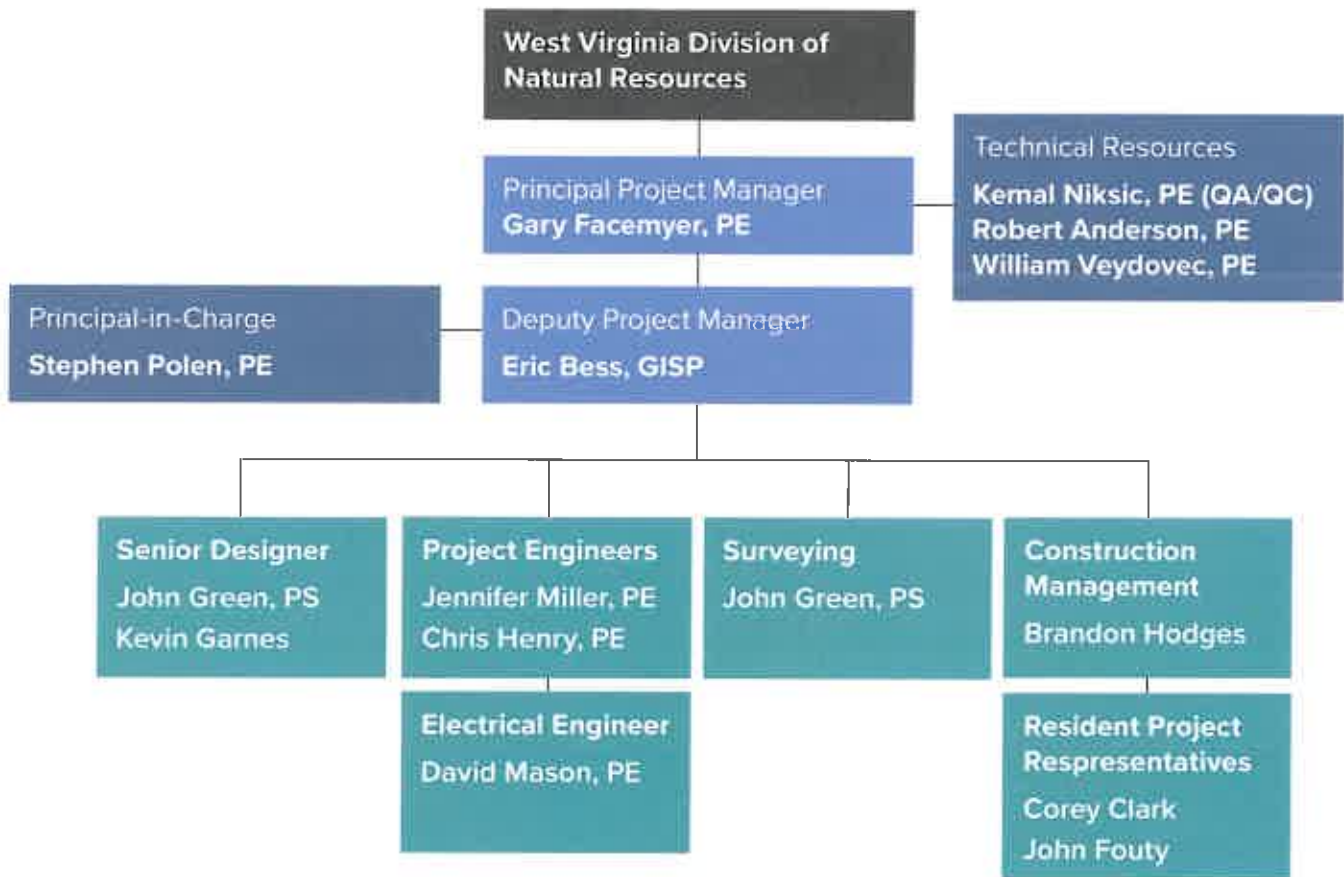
West Virginia Division of Natural Resources

Principal Project Manager
Gary Facemyer, PE

Technical Resources
Kemal Niksic, PE (QA/QC)
Robert Anderson, PE
William Veydovec, PE

Principal-in-Charge
Stephen Polen, PE

Deputy Project Manager
Eric Bess, GISP

Senior Designer
John Green, PS
Kevin Garnes

Project Engineers
Jennifer Miller, PE
Chris Henry, PE

Electrical Engineer
David Mason, PE

Surveying
John Green, PS

Construction Management
Brandon Hodges

Resident Project Respresentatives
Corey Clark
John Fouty